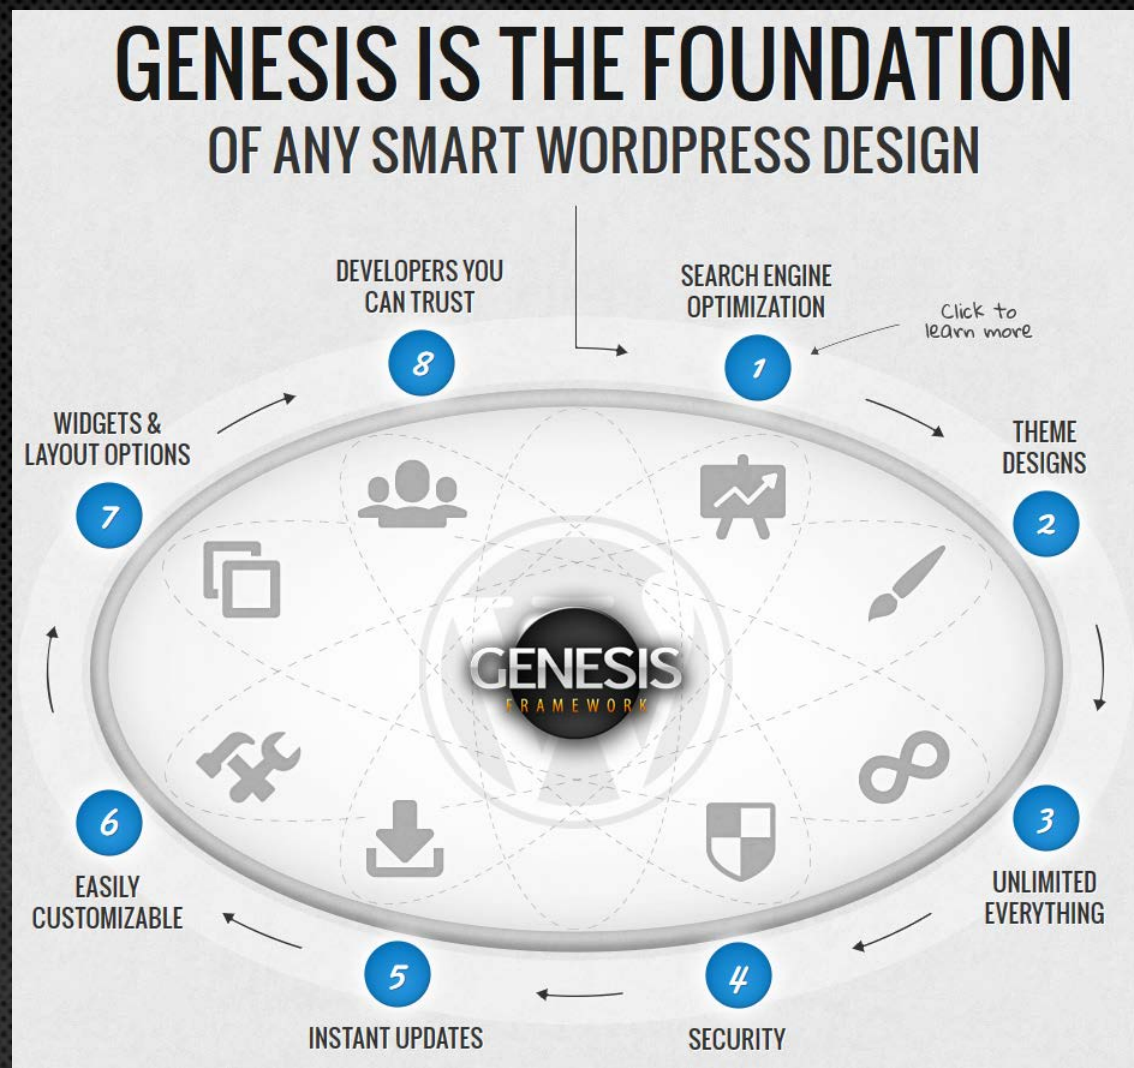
GENESIS IS THE FOUNDATION
OF ANY SMART WORDPRESS DESIGN

SEARCH ENGINE OPTIMIZATION

Click to learn more

1

THEME DESIGNS

2

3

UNLIMITED EVERYTHING

4

SECURITY

5

INSTANT UPDATES

6

EASILY CUSTOMIZABLE

7

WIDGETS & LAYOUT OPTIONS

8

DEVELOPERS YOU CAN TRUST

GENESIS
FRAMEWORK